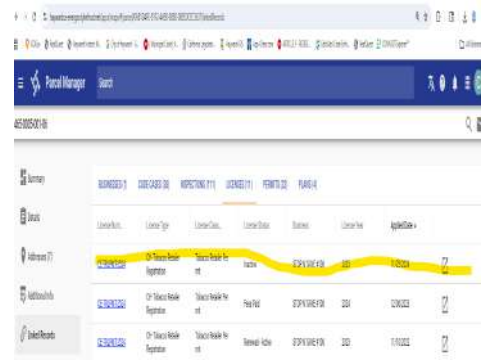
Parcel Manager

Search

Summary

Details

Addresses (7)

Additional Info

Linked Records

BUSINESSES (1) CODE CASES (38) INSPECTIONS (11) LICENSES (11) PERMITS (2) PLANS (4)

| License No. | License Type | License Class | License Status | Business | License Year | Applied Date |
|---|---|---|---|---|---|---|
| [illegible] | CH Tobacco Retailer Registration | Tobacco Retailer Permit | Inactive | STOP N SAVE #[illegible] | 2023 | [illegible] |
| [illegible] | CH Tobacco Retailer Registration | Tobacco Retailer Permit | Fee Paid | STOP N SAVE #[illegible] | 2024 | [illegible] |
| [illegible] | CH Tobacco Retailer Registration | Tobacco Retailer Permit | Renewal Active | STOP N SAVE #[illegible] | 2022 | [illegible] |